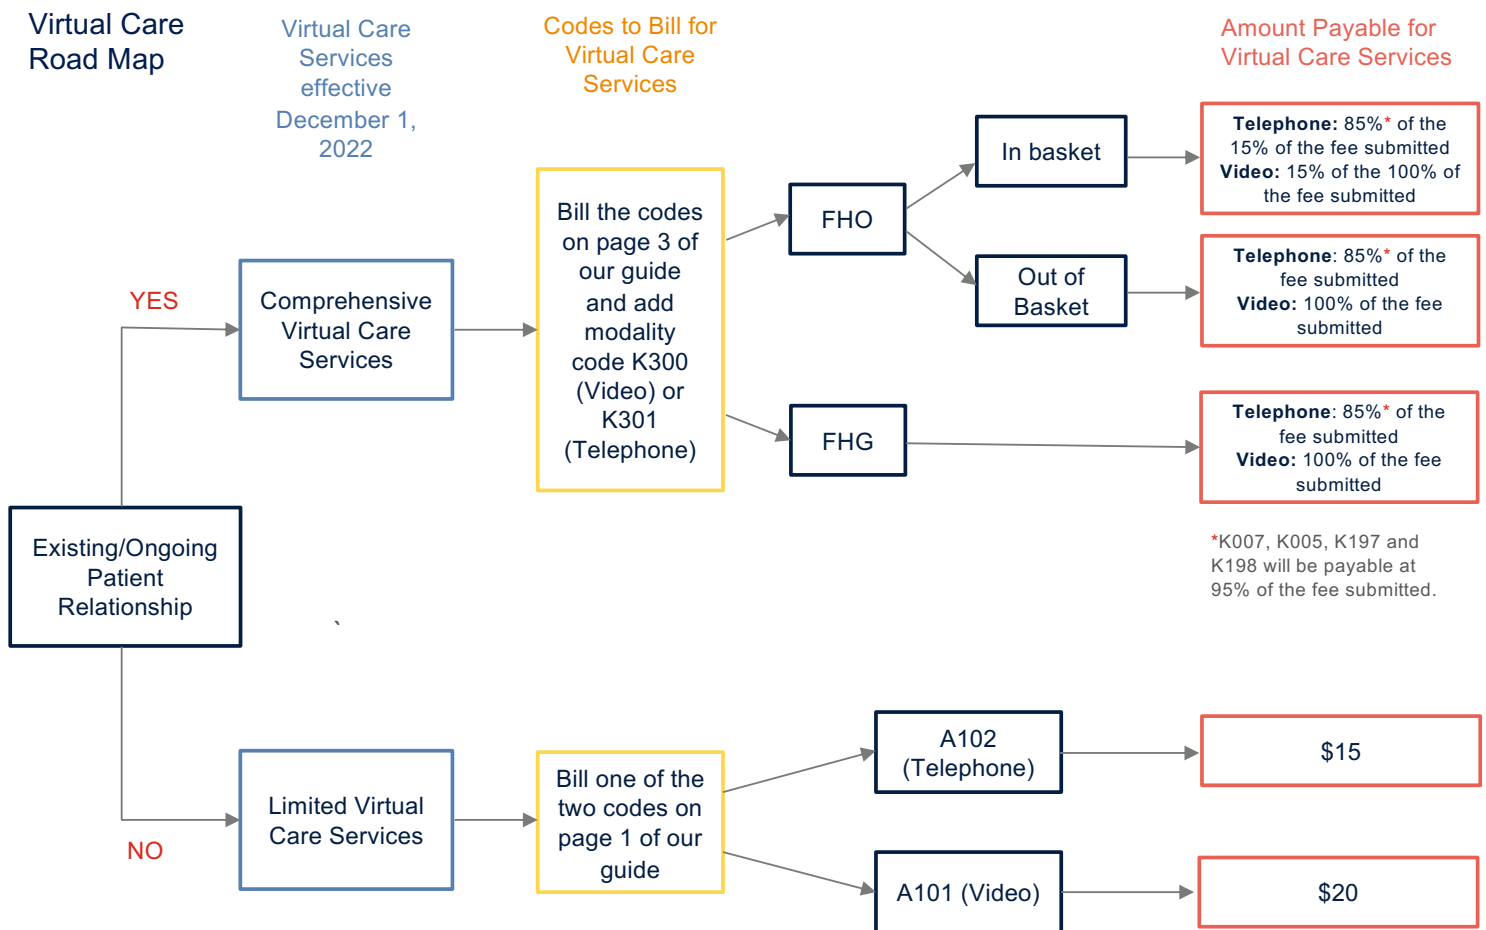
Virtual Care Road Map

Virtual Care Services effective December 1, 2022

Codes to Bill for Virtual Care Services

Amount Payable for Virtual Care Services

Existing/Ongoing Patient Relationship

YES

Comprehensive Virtual Care Services

Bill the codes on page 3 of our guide and add modality code K300 (Video) or K301 (Telephone)

FHO

In basket

**Telephone:** 85%* of the 15% of the fee submitted **Video:** 15% of the 100% of the fee submitted

Out of Basket

**Telephone**: 85%* of the fee submitted **Video:** 100% of the fee submitted

FHG

**Telephone**: 85%* of the fee submitted **Video:** 100% of the fee submitted

*K007, K005, K197 and K198 will be payable at 95% of the fee submitted.

NO

Limited Virtual Care Services

Bill one of the two codes on page 1 of our guide

A102 (Telephone)

$15

A101 (Video)

$20